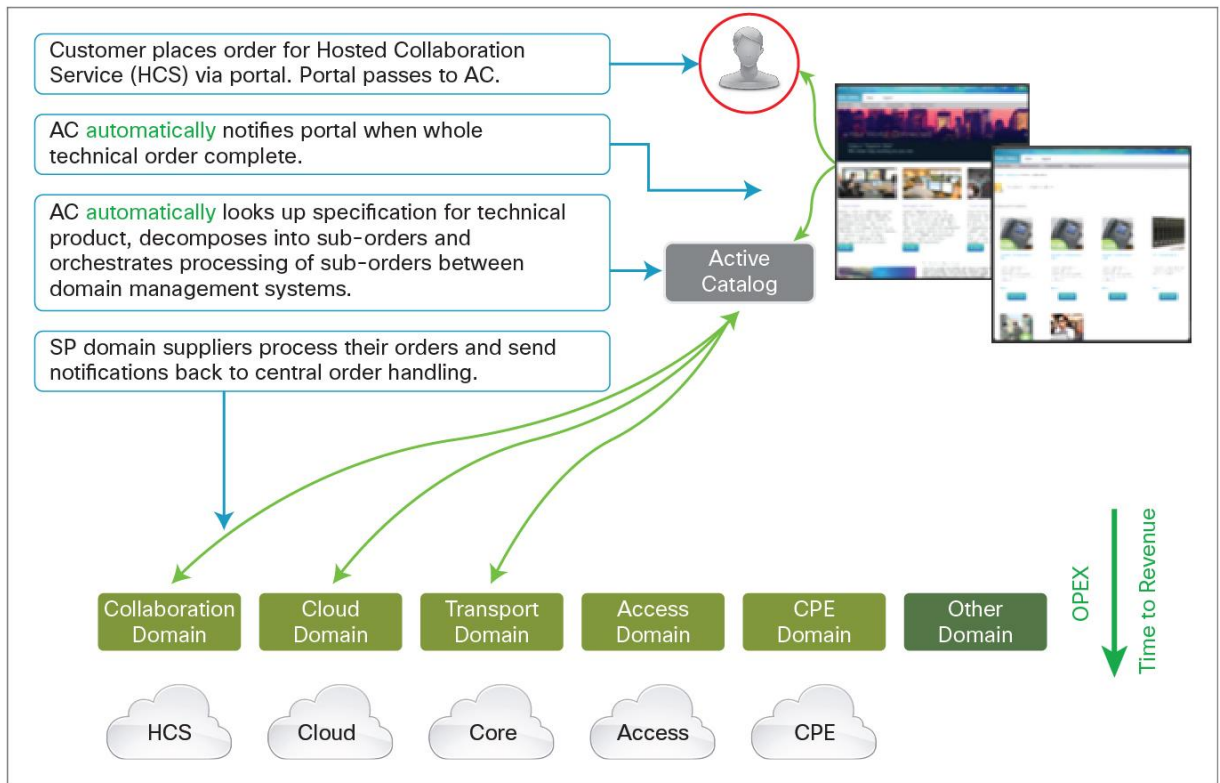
Customer places order for Hosted Collaboration Service (HCS) via portal. Portal passes to AC.

AC automatically notifies portal when whole technical order complete.

AC automatically looks up specification for technical product, decomposes into sub-orders and orchestrates processing of sub-orders between domain management systems.

Active Catalog

SP domain suppliers process their orders and send notifications back to central order handling.

Collaboration Domain

Cloud Domain

Transport Domain

Access Domain

CPE Domain

Other Domain

OPEX

Time to Revenue

HCS

Cloud

Core

Access

CPE